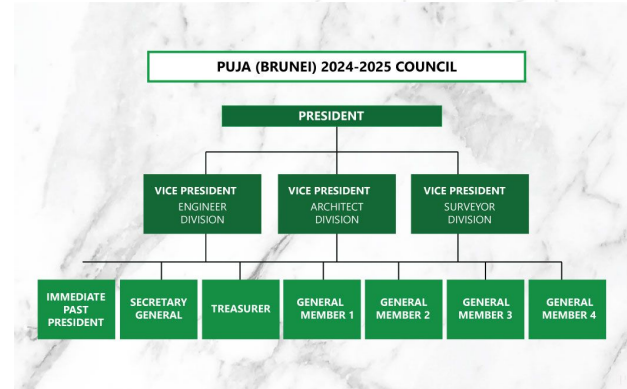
PUJA (BRUNEI) 2024-2025 COUNCIL

PRESIDENT

VICE PRESIDENT
ENGINEER DIVISION

VICE PRESIDENT
ARCHITECT DIVISION

VICE PRESIDENT
SURVEYOR DIVISION

IMMEDIATE PAST PRESIDENT

SECRETARY GENERAL

TREASURER

GENERAL MEMBER 1

GENERAL MEMBER 2

GENERAL MEMBER 3

GENERAL MEMBER 4